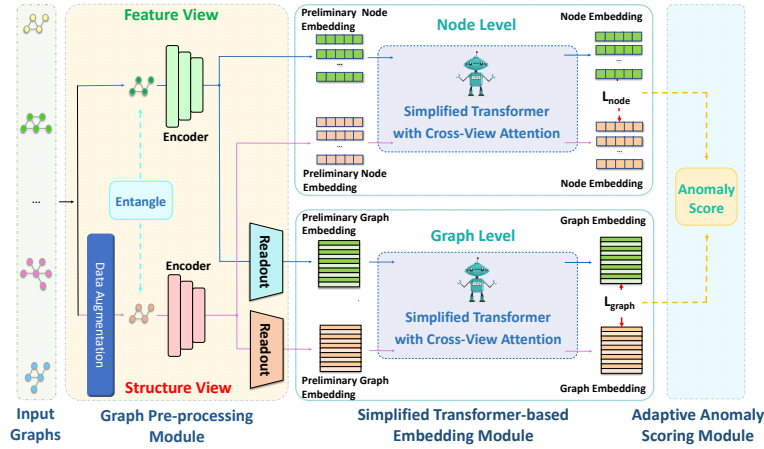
Feature View

Encoder

Entangle

Data Augmentation

Encoder

Structure View

Readout

Readout

Preliminary Node Embedding

Node Level

Node Embedding

Simplified Transformer with Cross-View Attention

$L_{node}$

Preliminary Node Embedding

Node Embedding

Preliminary Graph Embedding

Graph Level

Graph Embedding

Simplified Transformer with Cross-View Attention

$L_{graph}$

Preliminary Graph Embedding

Graph Embedding

Anomaly Score

...

...

...

...

Input Graphs

Graph Pre-processing Module

Simplified Transformer-based Embedding Module

Adaptive Anomaly Scoring Module